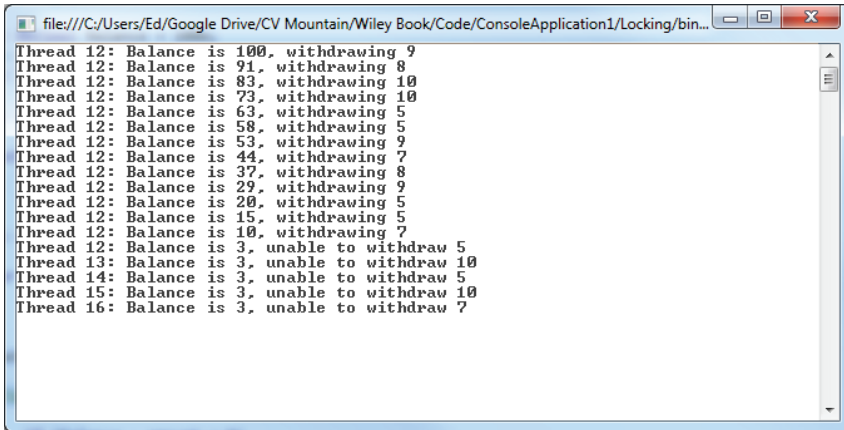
file:///C:/Users/Ed/Google Drive/CV Mountain/Wiley Book/Code/ConsoleApplication1/Locking/bin...

Thread 12: Balance is 100, withdrawing 9
Thread 12: Balance is 91, withdrawing 8
Thread 12: Balance is 83, withdrawing 10
Thread 12: Balance is 73, withdrawing 10
Thread 12: Balance is 63, withdrawing 5
Thread 12: Balance is 58, withdrawing 5
Thread 12: Balance is 53, withdrawing 9
Thread 12: Balance is 44, withdrawing 7
Thread 12: Balance is 37, withdrawing 8
Thread 12: Balance is 29, withdrawing 9
Thread 12: Balance is 20, withdrawing 5
Thread 12: Balance is 15, withdrawing 5
Thread 12: Balance is 10, withdrawing 7
Thread 12: Balance is 3, unable to withdraw 5
Thread 13: Balance is 3, unable to withdraw 10
Thread 14: Balance is 3, unable to withdraw 5
Thread 15: Balance is 3, unable to withdraw 10
Thread 16: Balance is 3, unable to withdraw 7